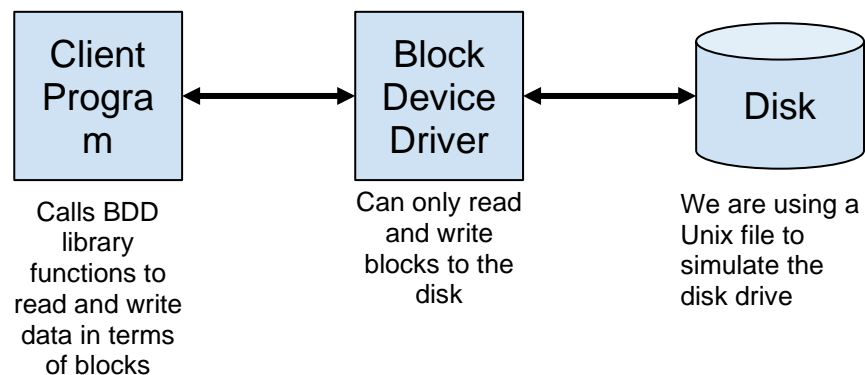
Client Progra m

Calls BDD library functions to read and write data in terms of blocks

Block Device Driver

Can only read and write blocks to the disk

Disk

We are using a Unix file to simulate the disk drive